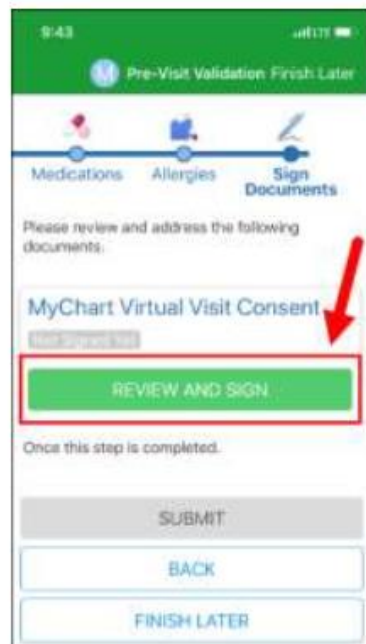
9:43

Pre-Visit Validation Finish Later

Medications Allergies Sign Documents

Please review and address the following documents.

MyChart Virtual Visit Consent

Not Signed Yet

REVIEW AND SIGN

Once this step is completed.

SUBMIT

BACK

FINISH LATER